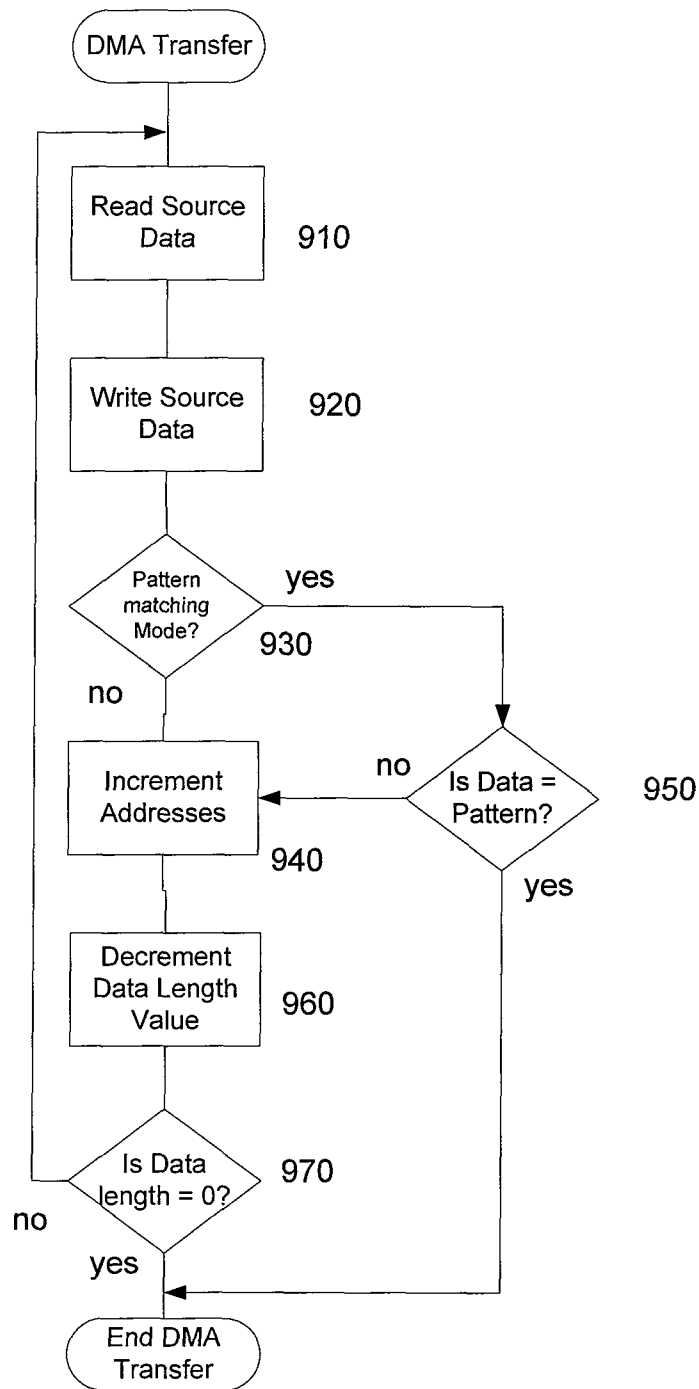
DMA Transfer

Read Source Data

910

Write Source Data

920

Pattern matching Mode?

yes

930

no

no

Is Data = Pattern?

950

Increment Addresses

940

yes

Decrement Data Length Value

960

Is Data length = 0?

970

no

yes

End DMA Transfer